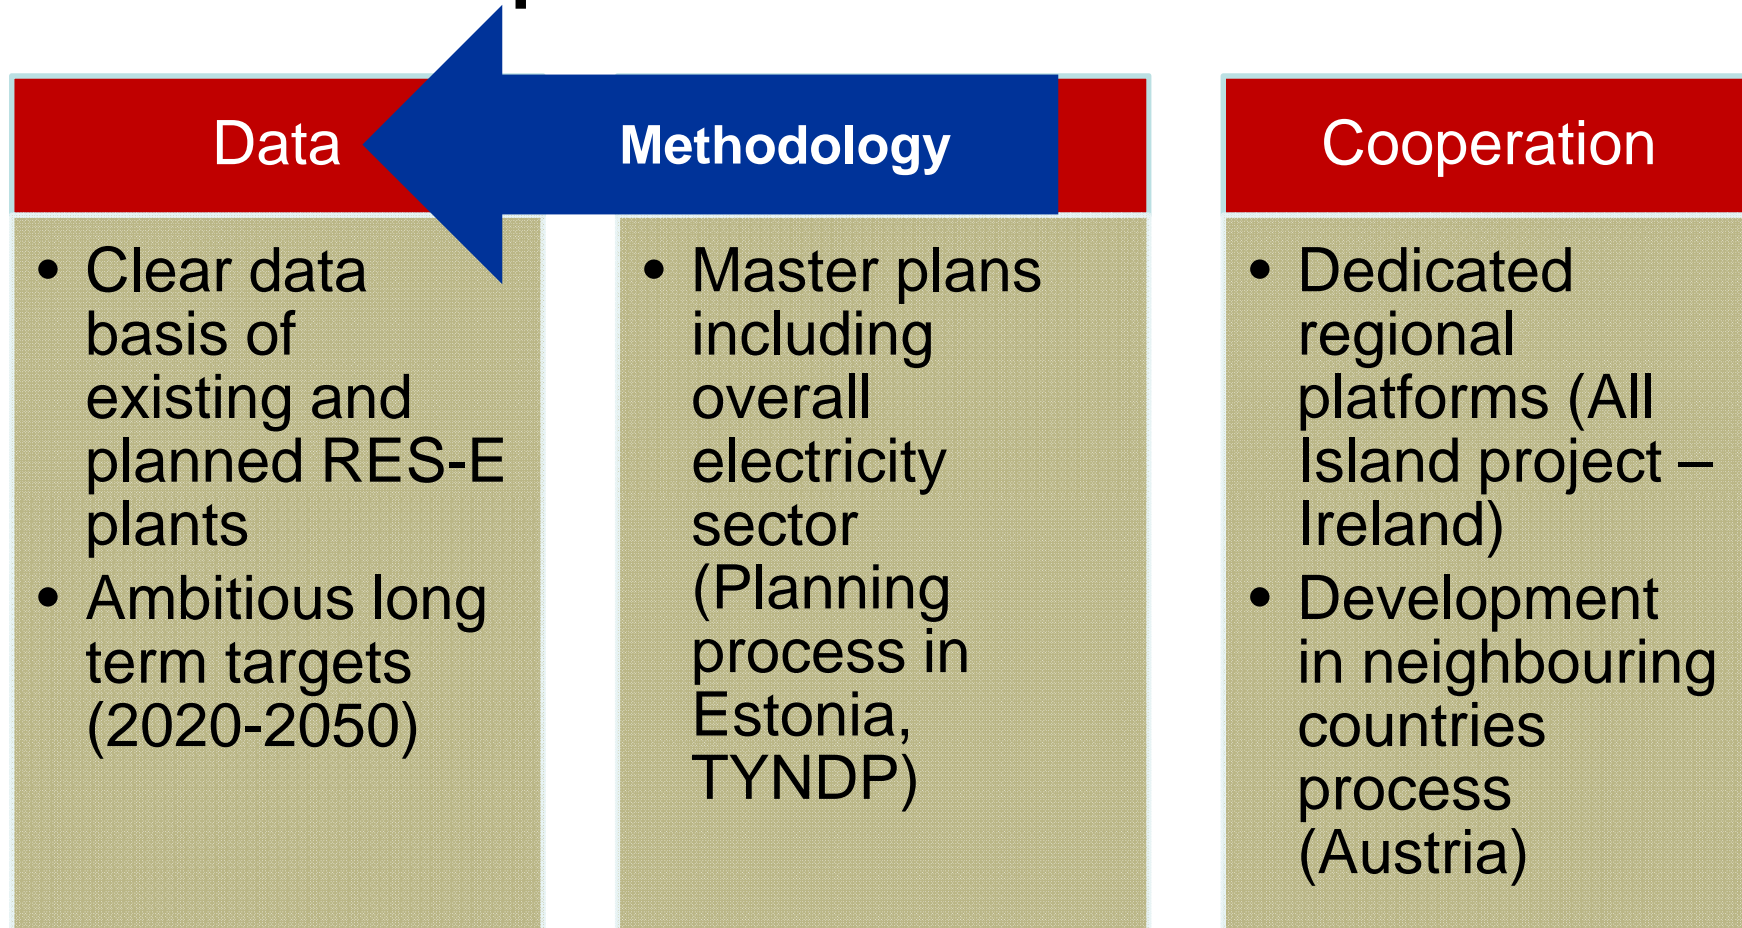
Data

Methodology

Cooperation

- Clear data basis of existing and planned RES-E plants
- Ambitious long term targets (2020-2050)

- Master plans including overall electricity sector (Planning process in Estonia, TYNDP)

- Dedicated regional platforms (All Island project – Ireland)
- Development in neighbouring countries process (Austria)